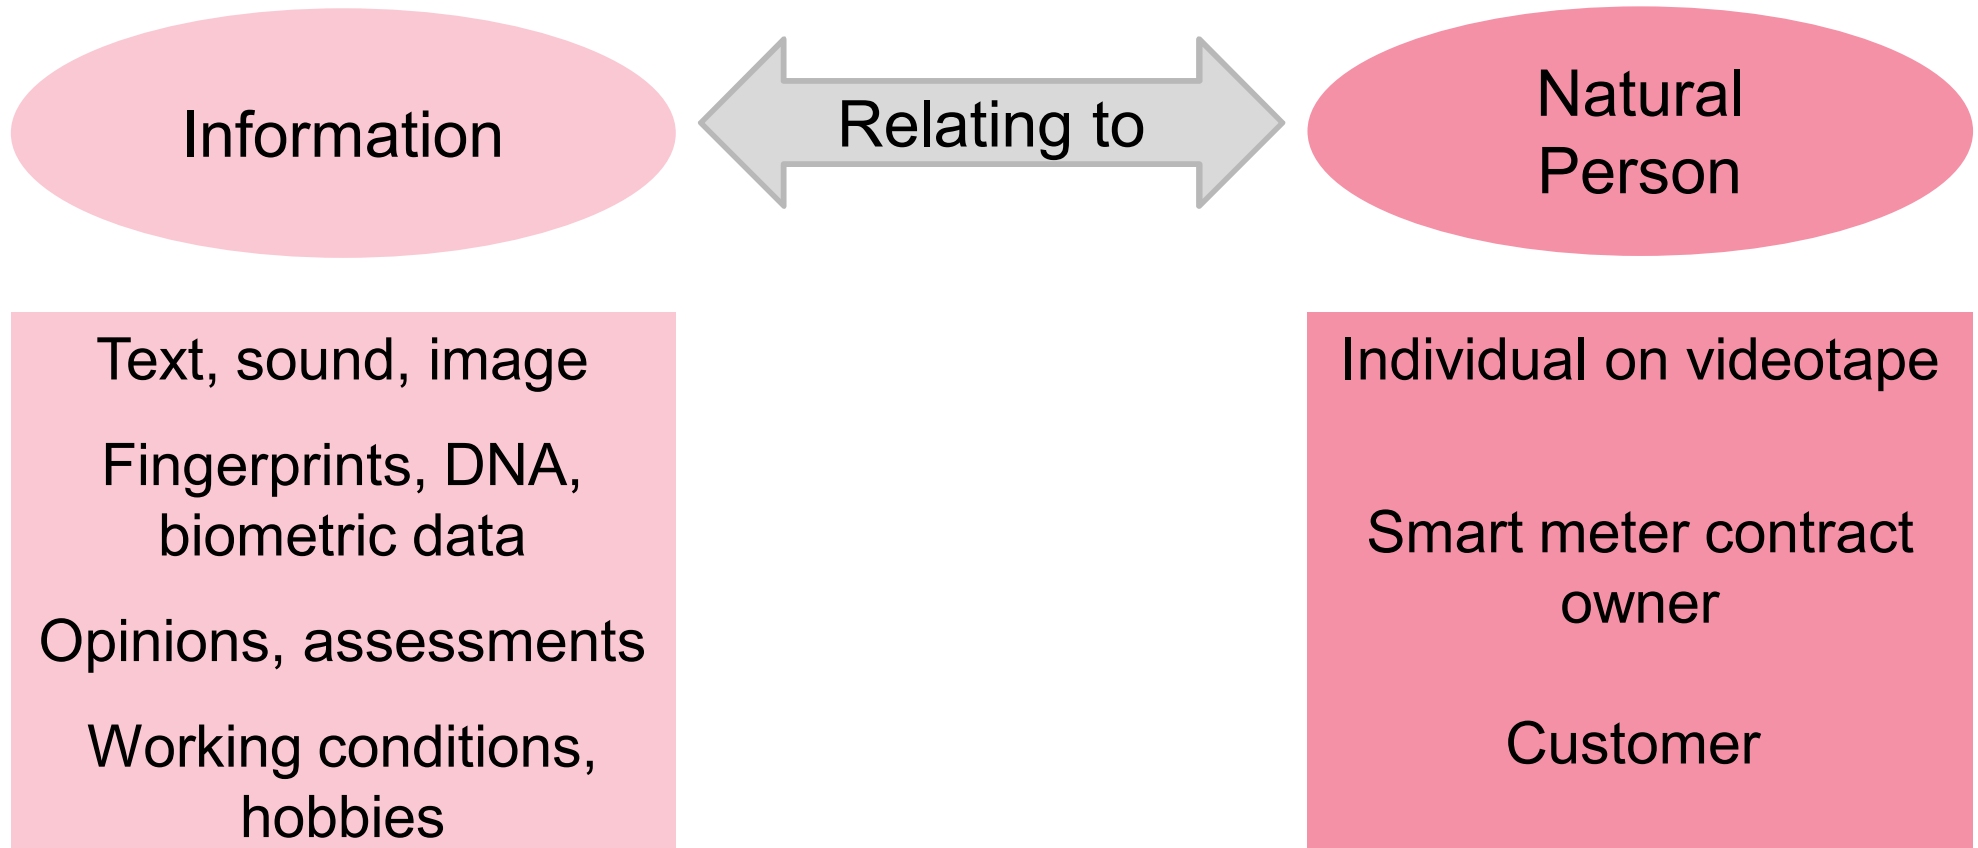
Information

Relating to

Natural Person

Text, sound, image

Fingerprints, DNA, biometric data

Opinions, assessments

Working conditions, hobbies

Individual on videotape

Smart meter contract owner

Customer